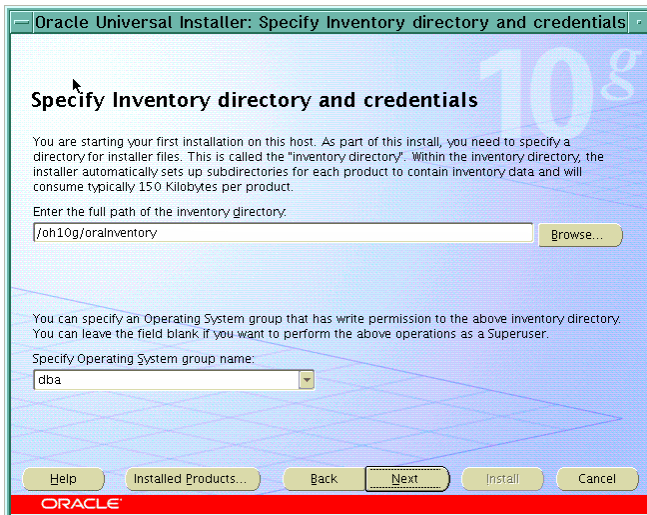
Oracle Universal Installer: Specify Inventory directory and credentials

10g

Specify Inventory directory and credentials

You are starting your first installation on this host. As part of this install, you need to specify a directory for installer files. This is called the "inventory directory". Within the inventory directory, the installer automatically sets up subdirectories for each product to contain inventory data and will consume typically 150 Kilobytes per product.

Enter the full path of the inventory directory:

/oh10g/oraInventory

Browse...

You can specify an Operating System group that has write permission to the above inventory directory. You can leave the field blank if you want to perform the above operations as a Superuser.

Specify Operating System group name:

dba

Help

Installed Products...

Back

Next

Install

Cancel

ORACLE